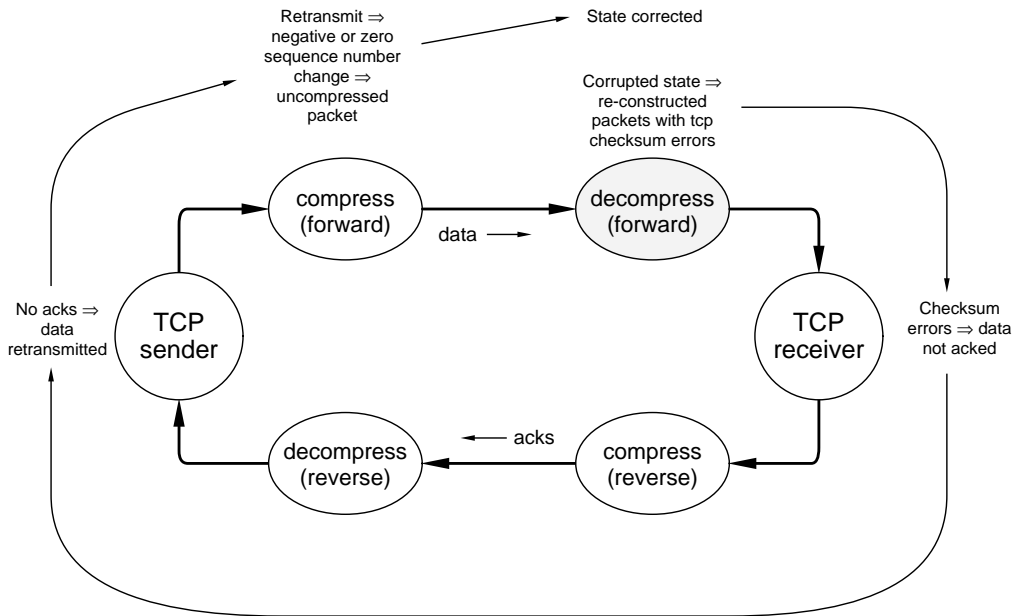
Retransmit ⇒ negative or zero sequence number change ⇒ uncompressed packet

State corrected

Corrupted state ⇒ re-constructed packets with tcp checksum errors

compress (forward)

data

decompress (forward)

No acks ⇒ data retransmitted

TCP sender

TCP receiver

Checksum errors ⇒ data not acked

decompress (reverse)

acks

compress (reverse)